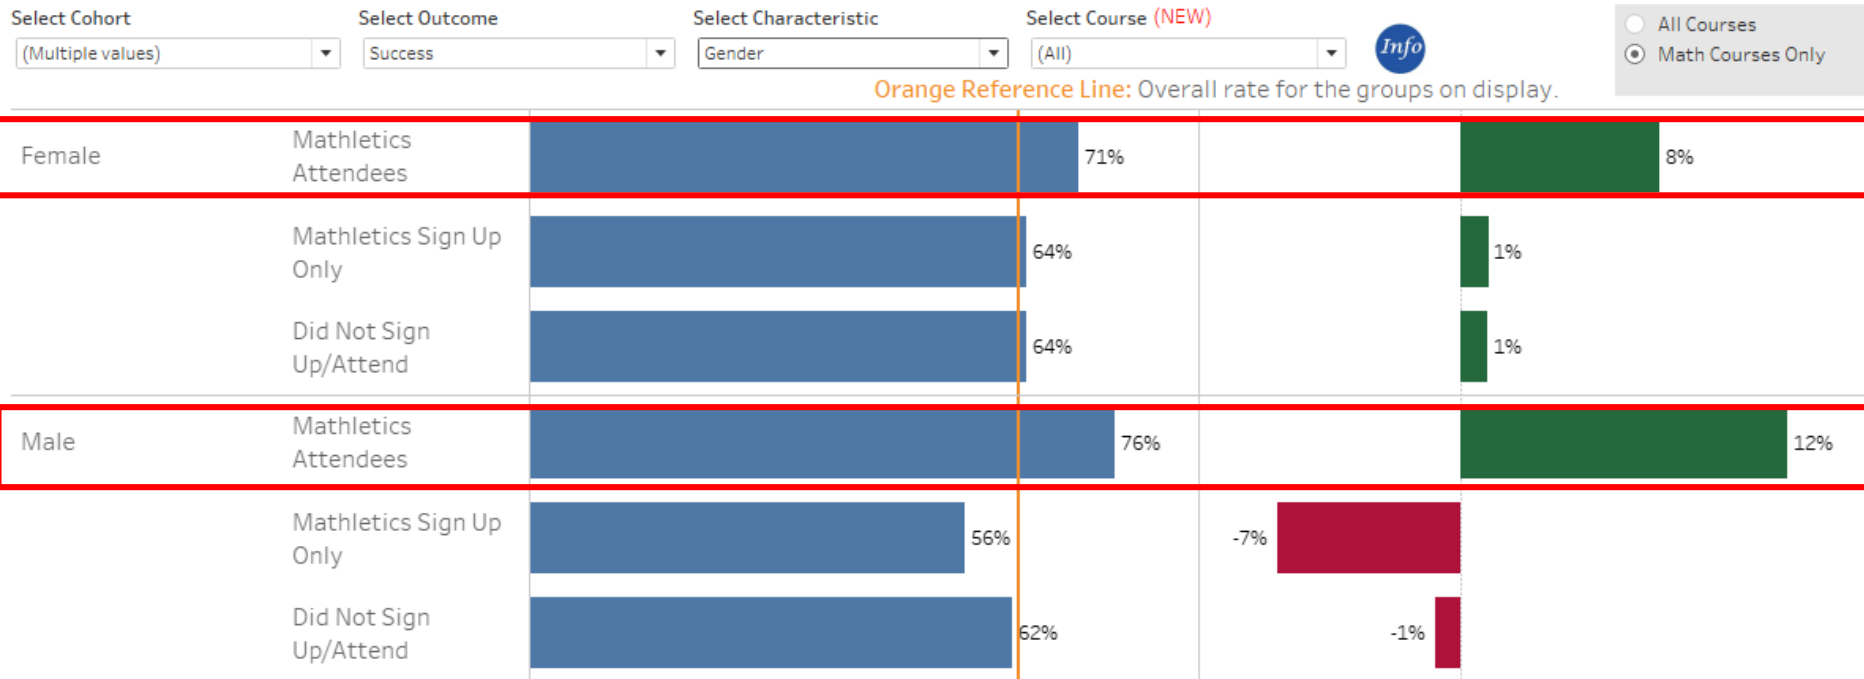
Select Cohort
(Multiple values)
Select Outcome
Success
Select Characteristic
Gender
Select Course (NEW)
(All)
Info
All Courses
Math Courses Only
Orange Reference Line: Overall rate for the groups on display.

| | | | |
|---|---|---|---|
| Female | Mathletics Attendees | 71% | 8% |
| | Mathletics Sign Up Only | 64% | 1% |
| | Did Not Sign Up/Attend | 64% | 1% |
| Male | Mathletics Attendees | 76% | 12% |
| | Mathletics Sign Up Only | 56% | -7% |
| | Did Not Sign Up/Attend | 62% | -1% |